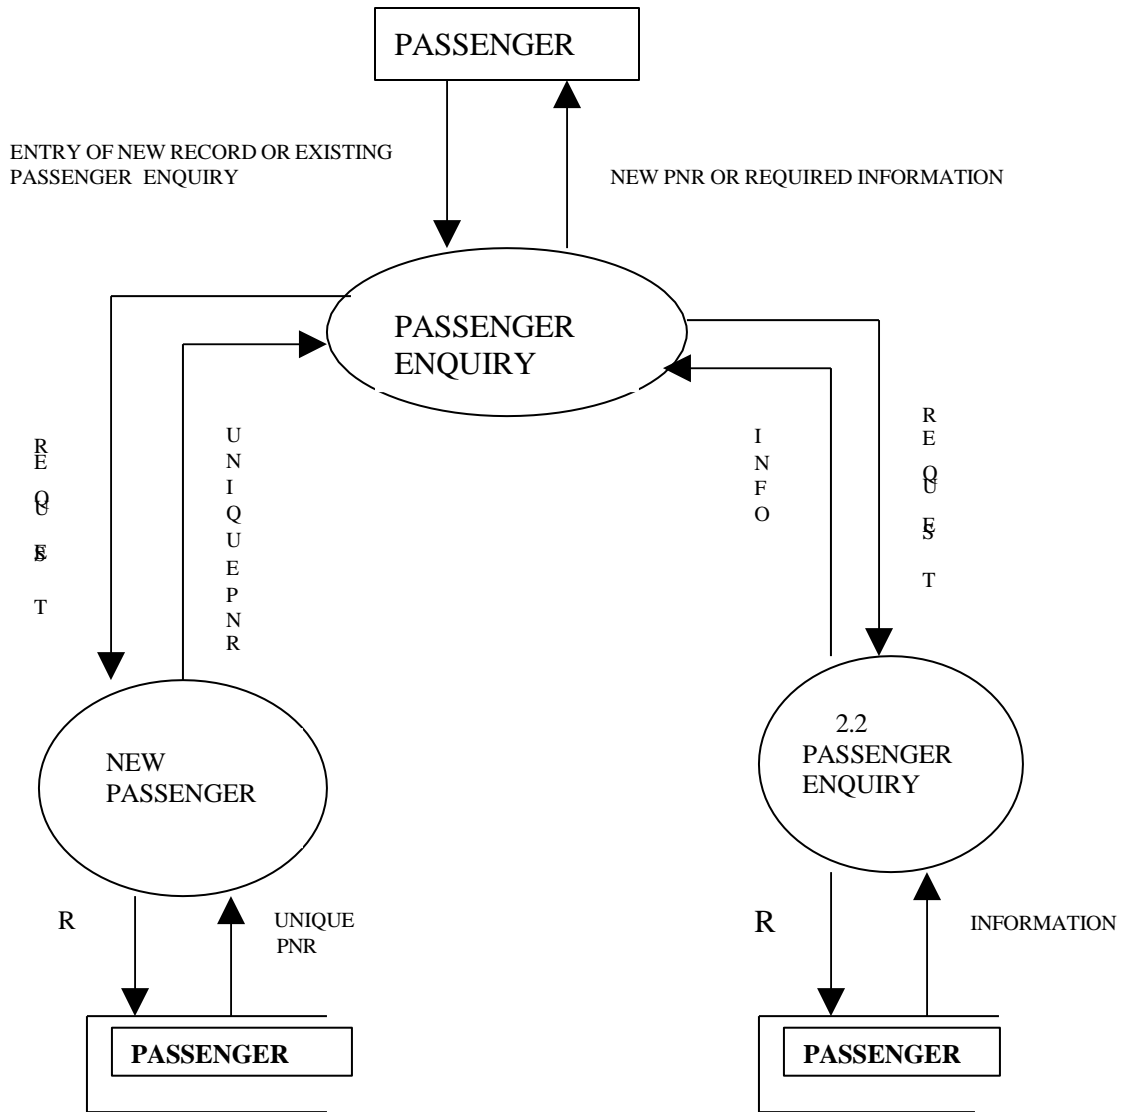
PASSENGER

ENTRY OF NEW RECORD OR EXISTING PASSENGER ENQUIRY

NEW PNR OR REQUIRED INFORMATION

PASSENGER ENQUIRY

REQUEST

UNIQUEPNR

INFO

REQUEST

NEW PASSENGER

2.2 PASSENGER ENQUIRY

R

UNIQUE PNR

R

INFORMATION

PASSENGER

PASSENGER